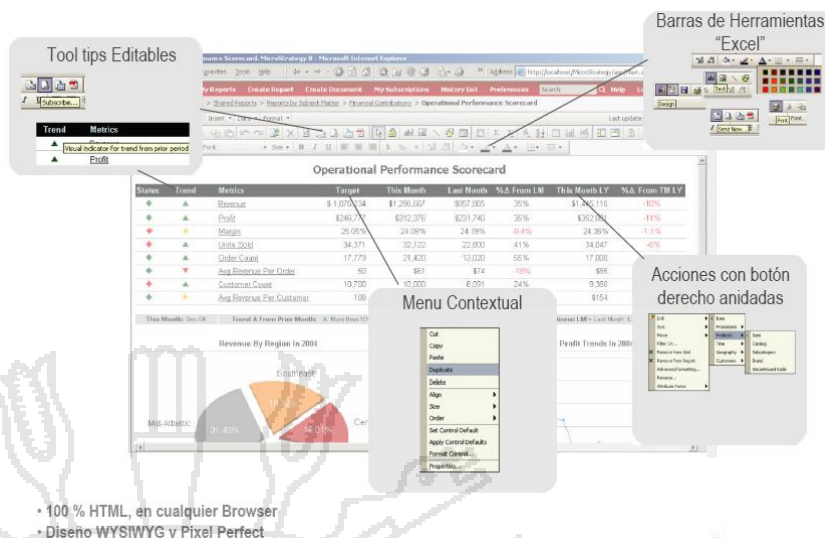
Tool tips Editables

Subscribe...

| Trend | Metrics |
|---|---|
| ▲ | Visual indicator for trend from prior period |
| ▲ | Profit |

Barras de Herramientas "Excel"

Design

Send Now

Print

Font

Operational Performance Scorecard, MicroStrategy 8 - Microsoft Internet Explorer

Favorites Tools Help

Address http://localhost/MicroStrategy/asp/Main.a

My Reports Create Report Create Document My Subscriptions History List Preferences Search Help

> Shared Reports > Reports by Subject Matter > Financial Contributions > Operational Performance Scorecard

Insert Data Format

Last update

Font Size

Operational Performance Scorecard

| Status | Trend | Metrics | Target | This Month | Last Month | %Δ From LM | This Month LY | %Δ From TM LY |
|---|---|---|---|---|---|---|---|---|
| ◆ | ▲ | Revenue | $1,070,234 | $1,286,067 | $957,865 | 35% | $1,445,116 | -10% |
| ◆ | ▲ | Profit | $246,777 | $312,376 | $231,740 | 35% | $352,091 | -11% |
| ◆ | ▶ | Margin | 25.05% | 24.09% | 24.19% | -0.4% | 24.36% | -1.1% |
| ◆ | ▲ | Units Sold | 34,371 | 32,122 | 22,800 | 41% | 34,047 | -6% |
| ◆ | ▲ | Order Count | 17,779 | 21,420 | 13,020 | 65% | 17,000 | |
| ◆ | ▼ | Avg Revenue Per Order | 60 | $61 | $74 | -18% | $85 | |
| ◆ | ▲ | Customer Count | 10,700 | 10,000 | 8,081 | 24% | 9,380 | |
| ◆ | ▶ | Avg Revenue Per Customer | 108 | | | | $154 | |

This Month: Dec 04 Trend & From Prior Month ▲ More than 10

Revenue By Region In 2004

Profit Trends In 200

Southeast

Mid-Atlantic

31.40%

42.01%

Cen

Menu Contextual

Cut
Copy
Paste
Duplicate
Delete
Align
Size
Order
Set Control Default
Apply Control Defaults
Format Control...
Properties...

Acciones con botón derecho anidadas

Drill
Sort
Move
Filter On...
Remove From Grid
Remove From Report
Advanced Formatting...
Rename...
Attribute Forms

Date
Promotions
Products
Time
Geography
Customers

Item
Catalog
Subcategory
Brand
Discontinued Code

• 100 % HTML, en cualquier Browser
• Diseño WYSIWYG y Pixel Perfect